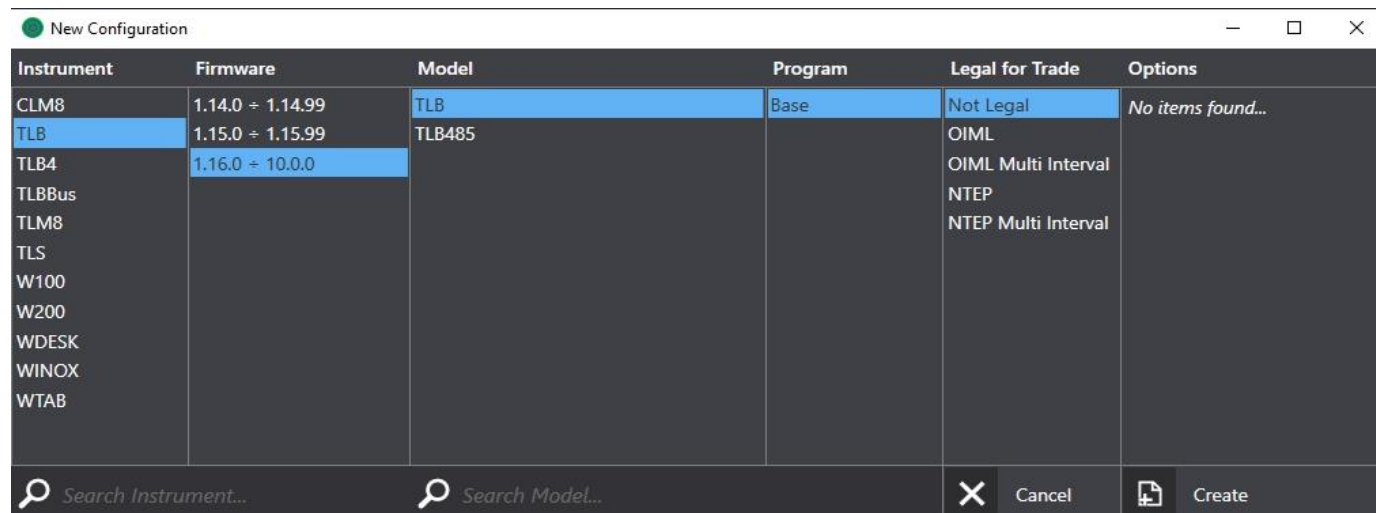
New Configuration

| Instrument | Firmware | Model | Program | Legal for Trade | Options |
|---|---|---|---|---|---|
| CLM8 | 1.14.0 ÷ 1.14.99 | TLB | Base | Not Legal | No items found... |
| TLB | 1.15.0 ÷ 1.15.99 | TLB485 | | OIML | |
| TLB4 | 1.16.0 ÷ 10.0.0 | | | OIML Multi Interval | |
| TLBBus | | | | NTEP | |
| TLM8 | | | | NTEP Multi Interval | |
| TLS | | | | | |
| W100 | | | | | |
| W200 | | | | | |
| WDESK | | | | | |
| WINOX | | | | | |
| WTAB | | | | | |

Search Instrument...

Search Model...

Cancel

Create